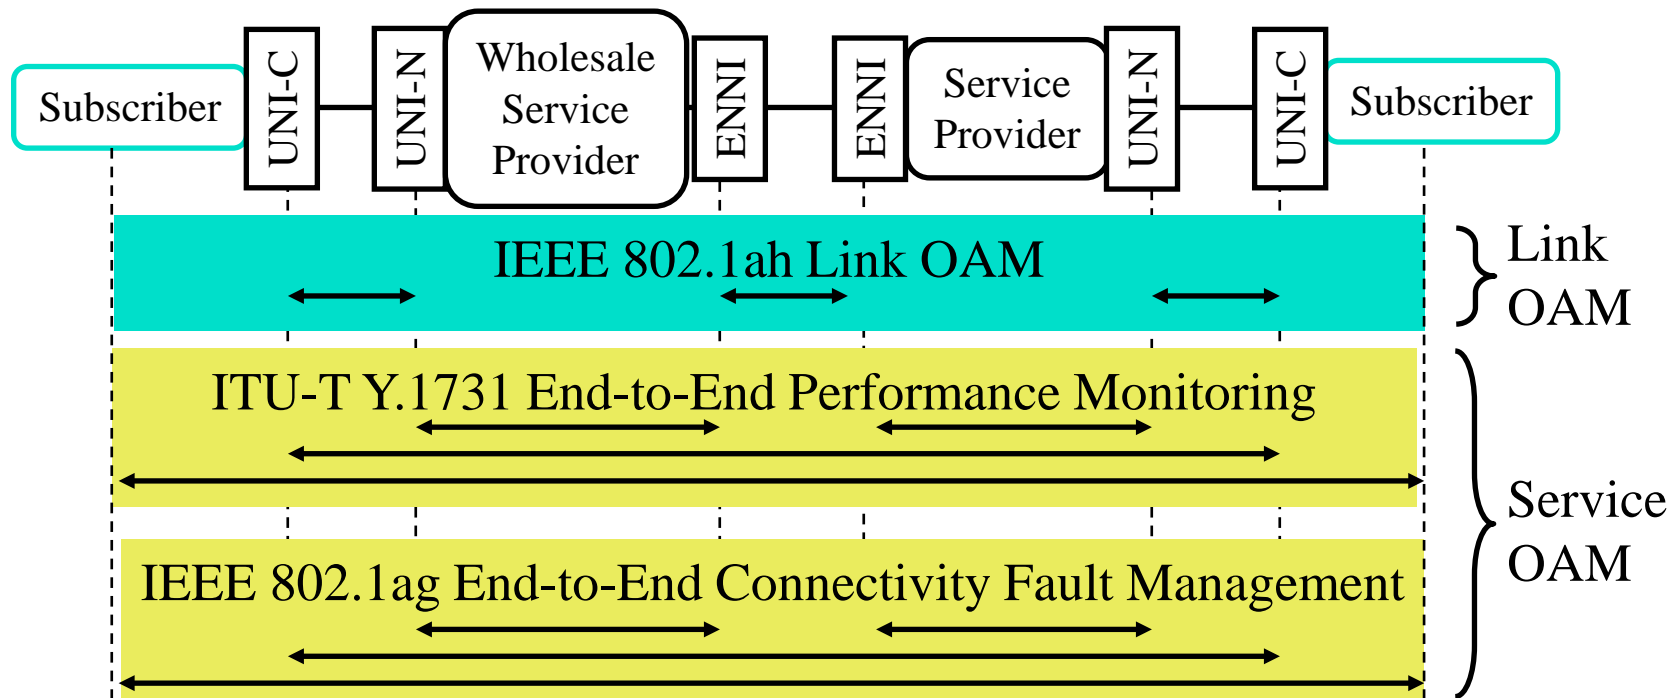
Subscriber

UNI-C

UNI-N

Wholesale Service Provider

ENNI

ENNI

Service Provider

UNI-N

UNI-C

Subscriber

IEEE 802.1ah Link OAM

Link OAM

ITU-T Y.1731 End-to-End Performance Monitoring

IEEE 802.1ag End-to-End Connectivity Fault Management

Service OAM